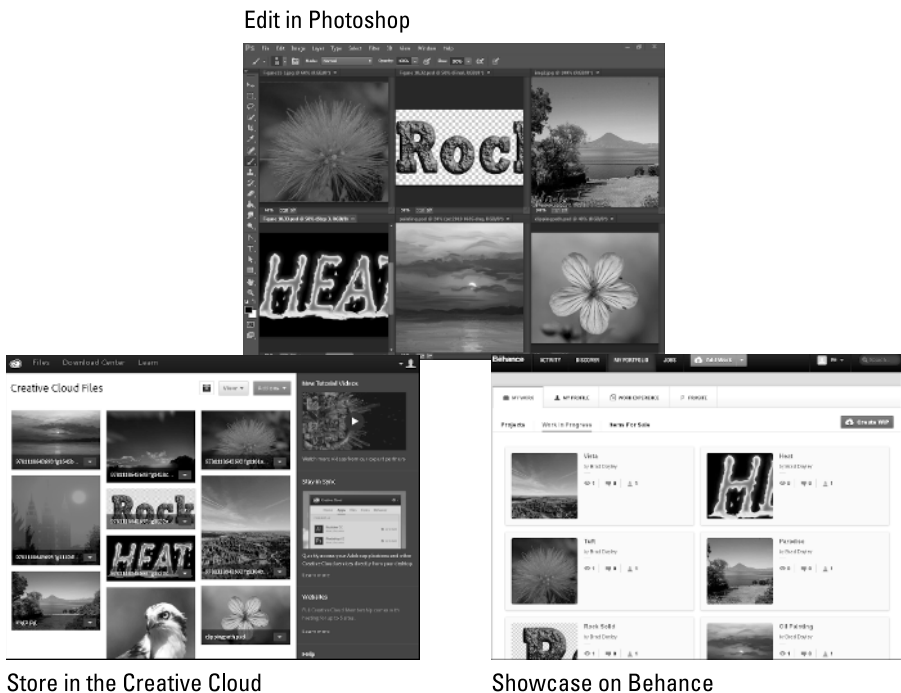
Edit in Photoshop

Rock

HEAT

Files Download Center Learn

Creative Cloud Files

New Tutorial Videos

Stay in Sync

Rock

HEAT

Behance

ACTIVITY DISCOVER MY PORTFOLIO JOBS

MY WORK MY PROFILE WORK EXPERIENCE PEOPLE

Projects Work in Progress Items For Sale

Create WIP

Vista

Heat

Tuft

Paradise

Rock Solid

Oil Painting

Store in the Creative Cloud

Showcase on Behance